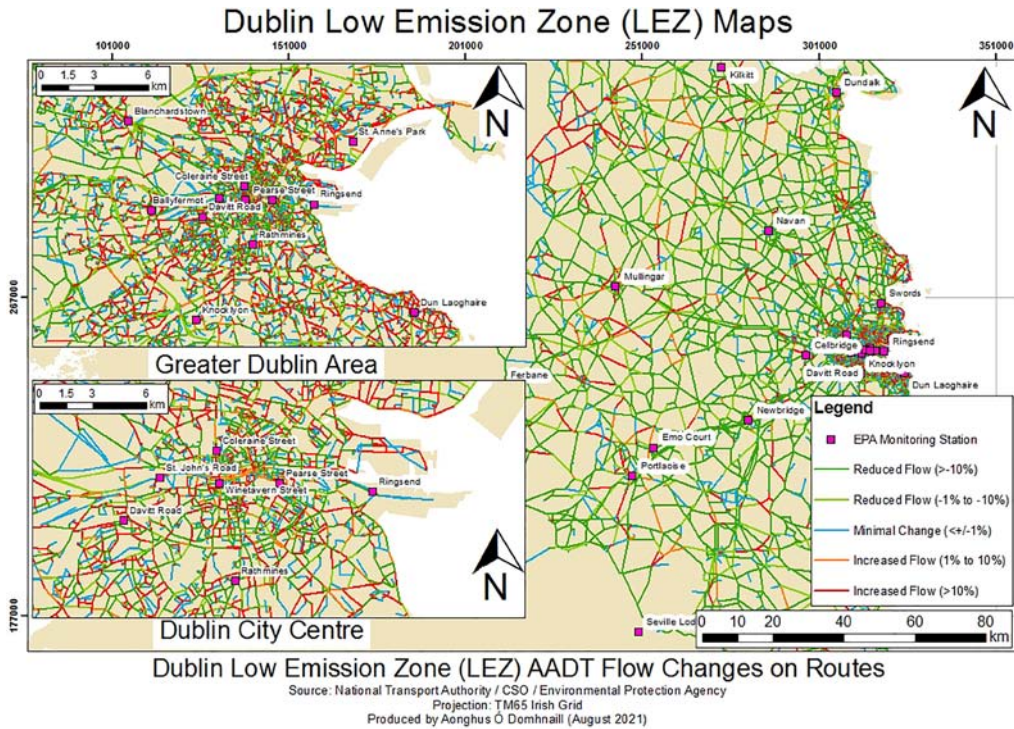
Dublin Low Emission Zone (LEZ) Maps

101000 151000 201000 251000 301000 351000

0 1.5 3 6 km

N

Blanchardstown
St. Anne's Park
Coleraine Street
Pearse Street
Ringsend
Ballyfermot
Davitt Road
Rathmines
Dun Laoghaire
Knocklyon

Greater Dublin Area

0 1.5 3 6 km

Coleraine Street
St. John's Road
Pearse Street
Winetavern Street
Ringsend
Davitt Road
Rathmines

N

Dublin City Centre

267000

177000

Kilkitt
Dundalk
N
Navan
Mullingar
Swords
Celbridge
Ringsend
Knocklyon
Davitt Road
Dun Laoghaire
Ferbane
Newbridge
Emo Court
Portlaoise
Seville Lod

Legend
EPA Monitoring Station
Reduced Flow (>-10%)
Reduced Flow (-1% to -10%)
Minimal Change (<+/-1%)
Increased Flow (1% to 10%)
Increased Flow (>10%)

0 10 20 40 60 80 km

Dublin Low Emission Zone (LEZ) AADT Flow Changes on Routes
Source: National Transport Authority / CSO / Environmental Protection Agency
Projection: TM65 Irish Grid
Produced by Aonghus Ó Domhnaill (August 2021)